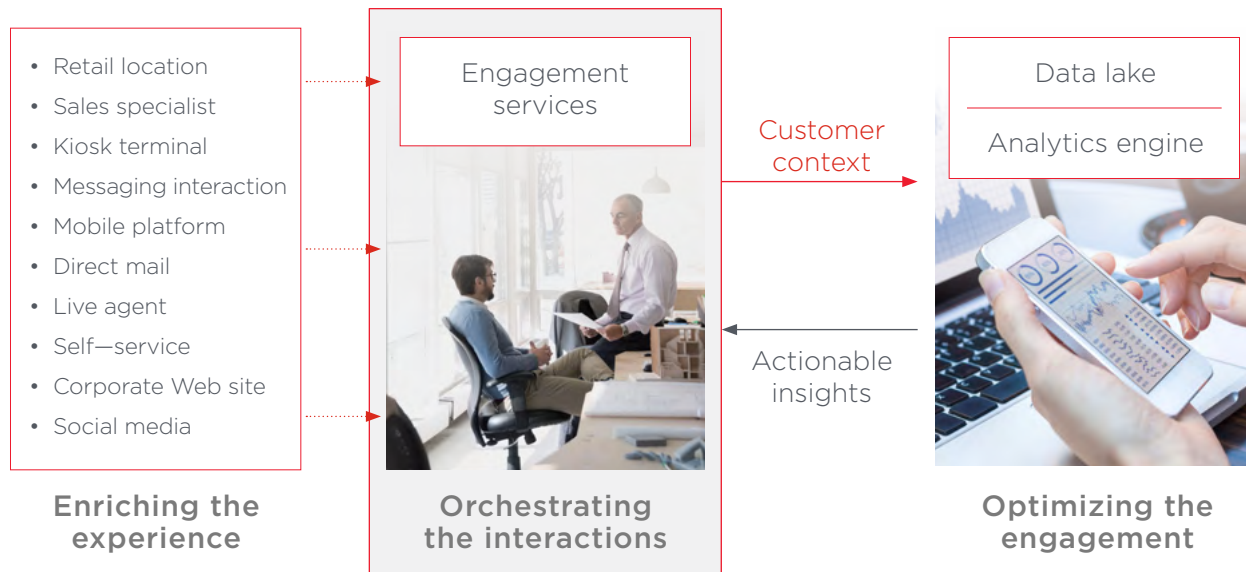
- Retail location
- Sales specialist
- Kiosk terminal
- Messaging interaction
- Mobile platform
- Direct mail
- Live agent
- Self—service
- Corporate Web site
- Social media

Enriching the experience

Engagement services

Orchestrating the interactions

Customer context

Actionable insights

Data lake

Analytics engine

Optimizing the engagement